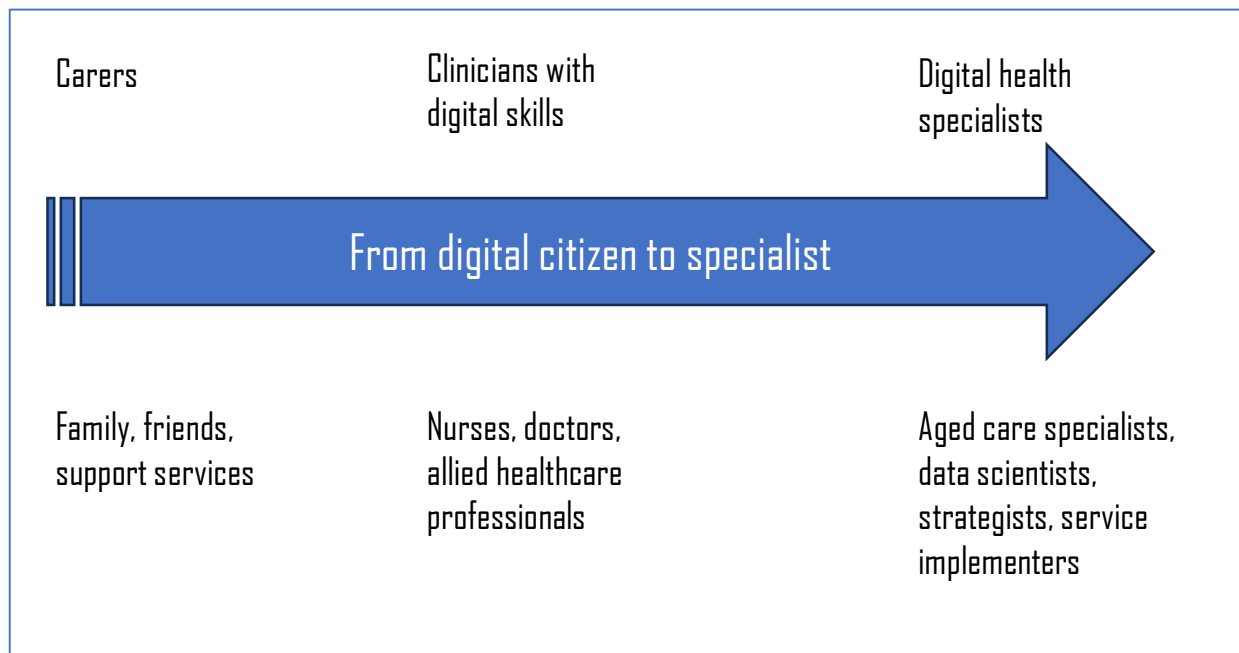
Carers

Clinicians with digital skills

Digital health specialists

From digital citizen to specialist

Family, friends, support services

Nurses, doctors, allied healthcare professionals

Aged care specialists, data scientists, strategists, service implementers